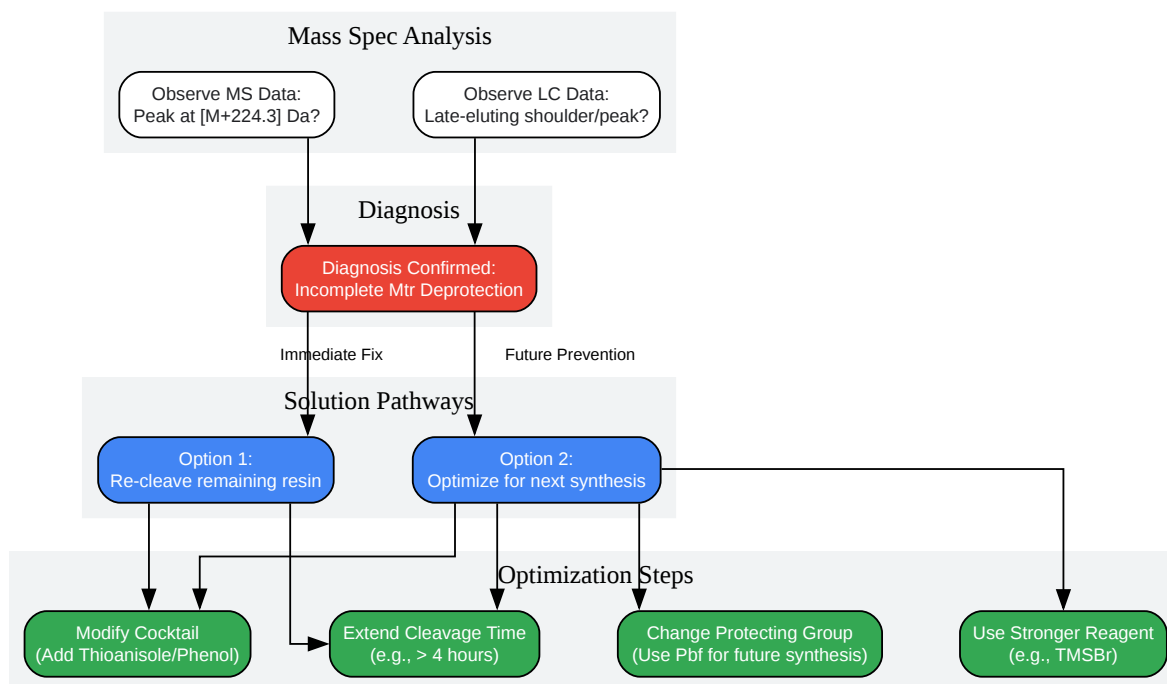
Mass Spec Analysis

Observe MS Data:
Peak at [M+224.3] Da?

Observe LC Data:
Late-eluting shoulder/peak?

Diagnosis

Diagnosis Confirmed:
Incomplete Mtr Deprotection

Immediate Fix

Future Prevention

Solution Pathways

Option 1:
Re-cleave remaining resin

Option 2:
Optimize for next synthesis

Optimization Steps

Modify Cocktail
(Add Thioanisole/Phenol)

Extend Cleavage Time
(e.g., > 4 hours)

Change Protecting Group
(Use Pbf for future synthesis)

Use Stronger Reagent
(e.g., TMSBr)